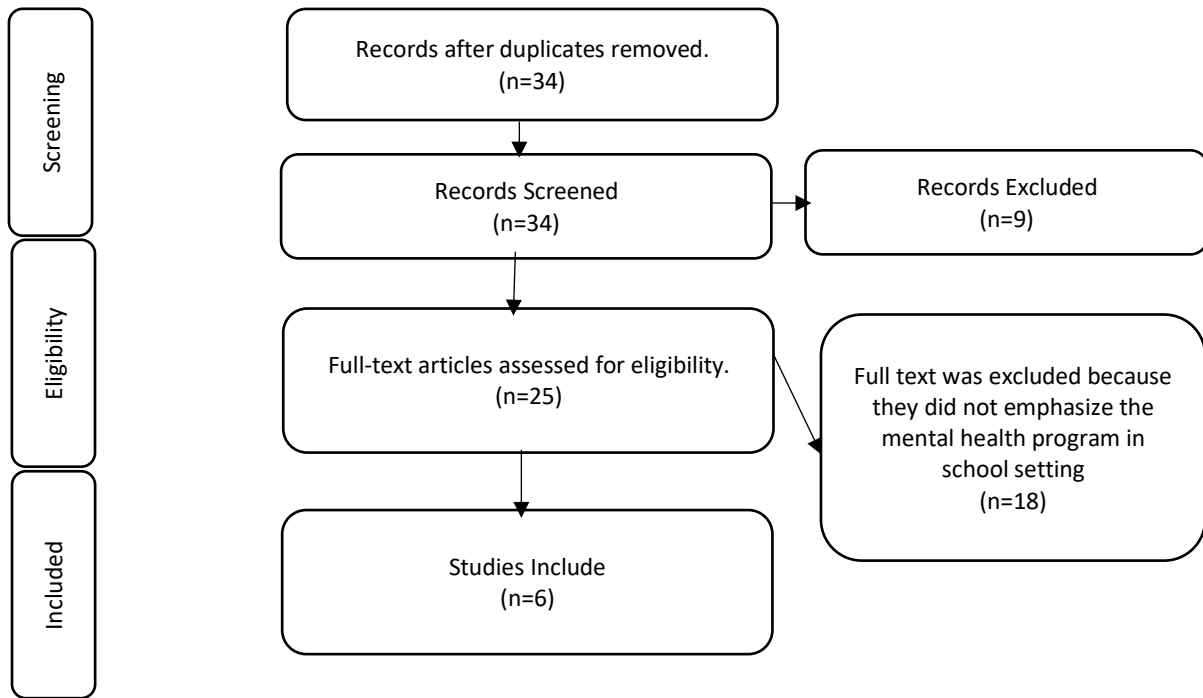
Screening

Records after duplicates removed.
(n=34)

Records Screened
(n=34)

Records Excluded
(n=9)

Eligibility

Full-text articles assessed for eligibility.
(n=25)

Full text was excluded because they did not emphasize the mental health program in school setting
(n=18)

Included

Studies Include
(n=6)